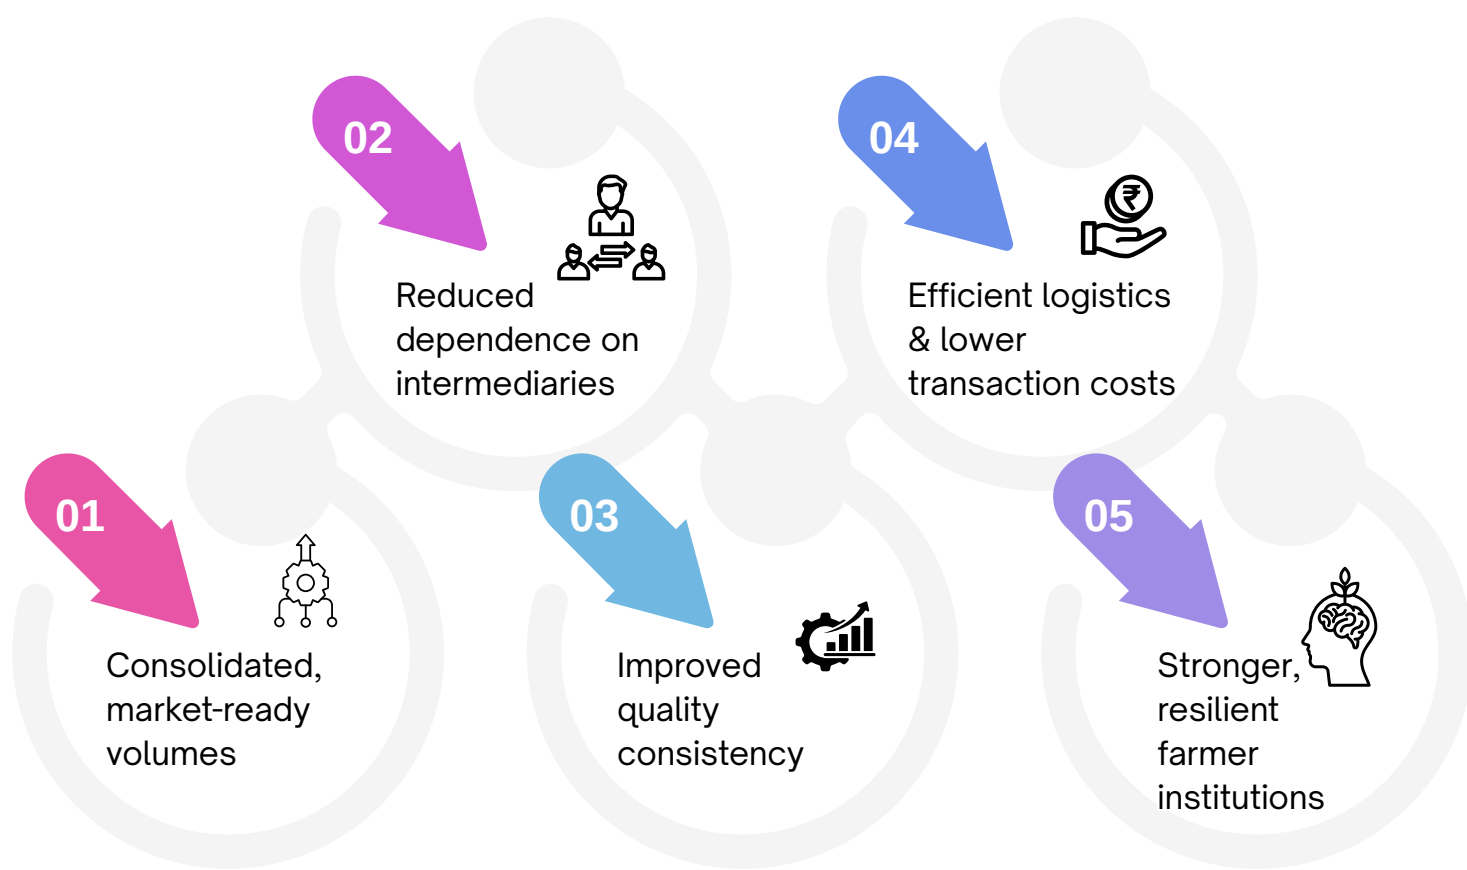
01

Consolidated, market-ready volumes

02

Reduced dependence on intermediaries

03

Improved quality consistency

04

Efficient logistics & lower transaction costs

05

Stronger, resilient farmer institutions